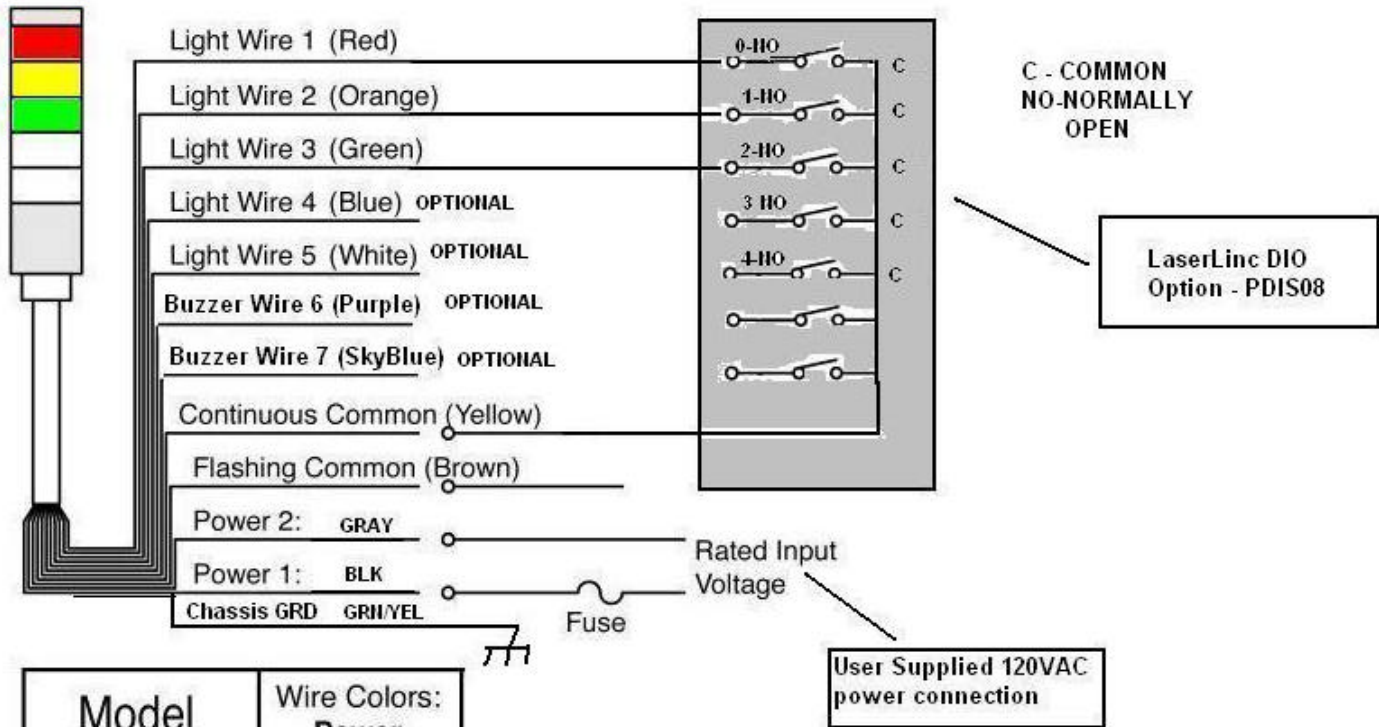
Light Wire 1 (Red)
Light Wire 2 (Orange)
Light Wire 3 (Green)
Light Wire 4 (Blue) OPTIONAL
Light Wire 5 (White) OPTIONAL
Buzzer Wire 6 (Purple) OPTIONAL
Buzzer Wire 7 (SkyBlue) OPTIONAL
Continuous Common (Yellow)
Flashing Common (Brown)
Power 2: GRAY
Power 1: BLK
Chassis GRD GRN/YEL

0-NO C
1-NO C
2-NO C
3 NO C
4-NO C

C - COMMON
NO-NORMALLY OPEN

LaserLinc DIO Option - PDIS08

Rated Input Voltage
Fuse

User Supplied 120VAC power connection

| Model | Wire Colors: Power |